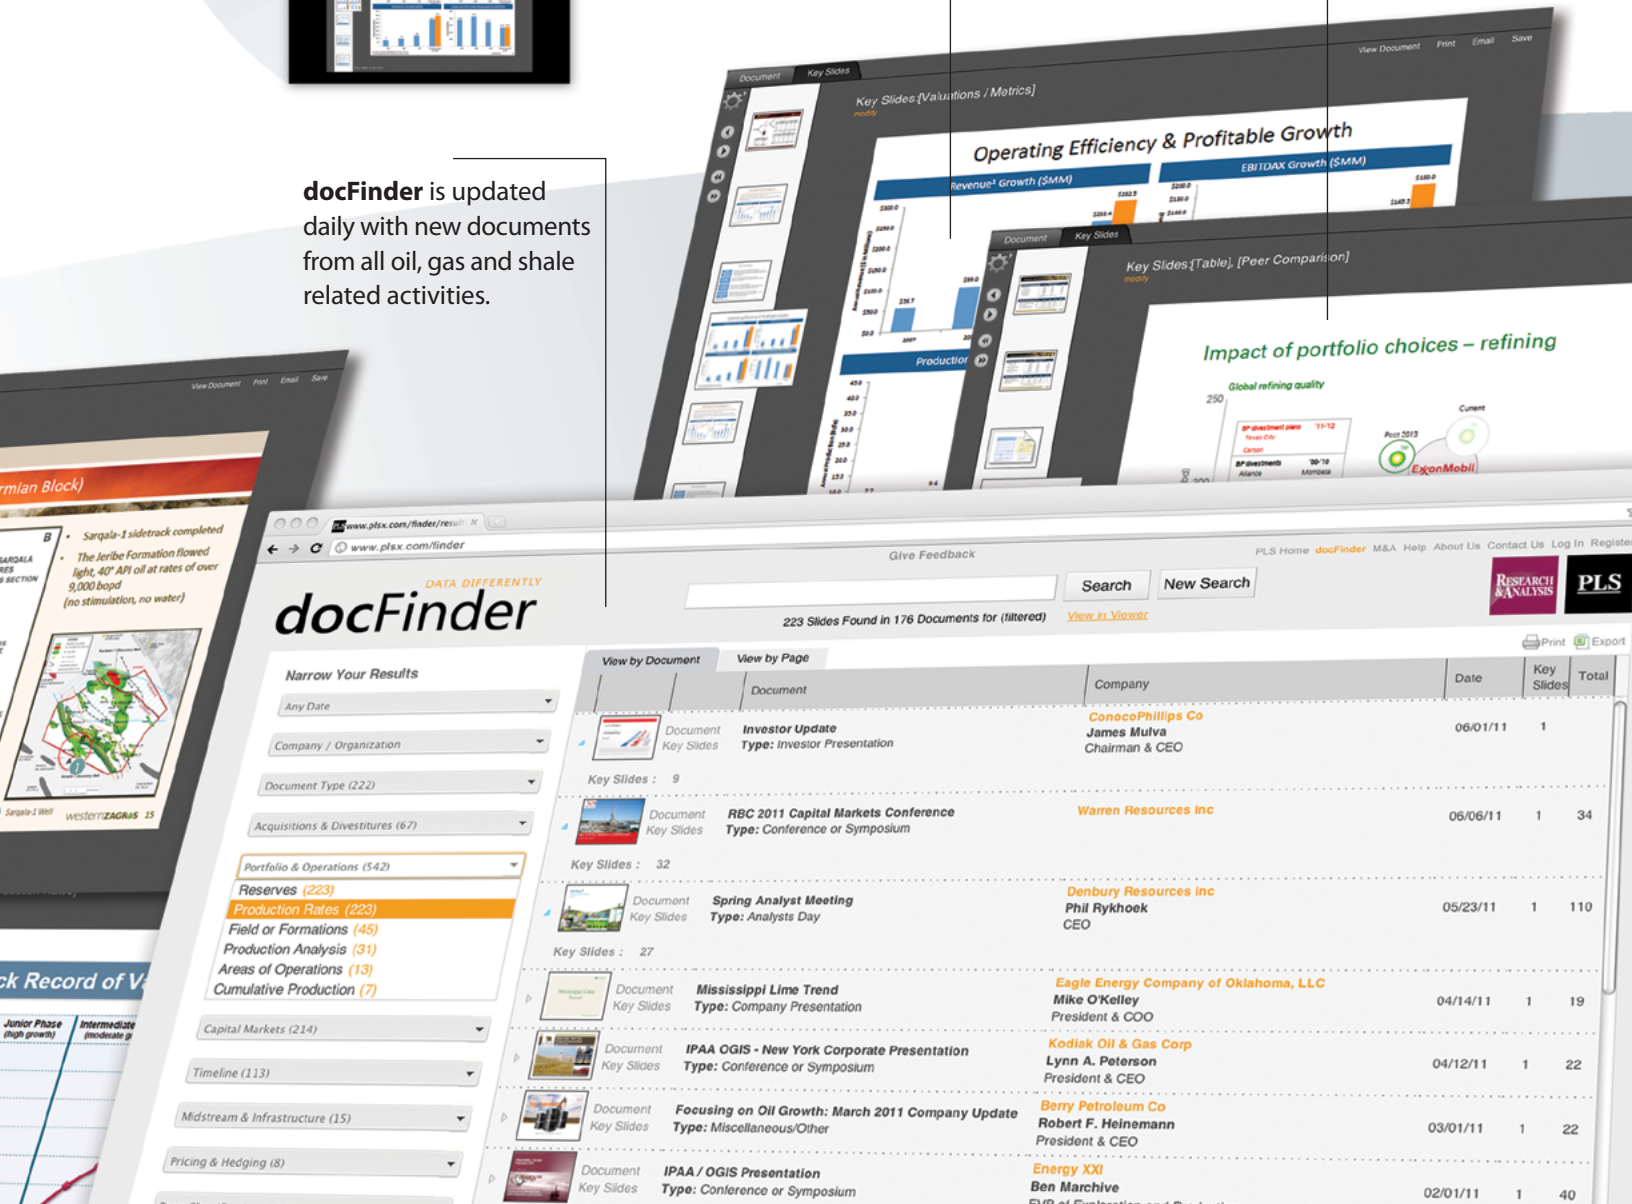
**docFinder** is updated daily with new documents from all oil, gas and shale related activities.

Document Key Slides View Document Print Email Save

Key Slides [Valuations / Metrics]

Operating Efficiency & Profitable Growth

Revenue Growth ($MM) EBITDAX Growth ($MM)

Production

Document Key Slides

Key Slides [Table], [Peer Comparison]

Impact of portfolio choices – refining

Global refining quality

ExxonMobil

rmian Block)

Sargala-1 sidetrack completed

The Jeribe Formation flowed light, 40° API oil at rates of over 9,000 bopd (no stimulation, no water)

westernZAGROS 15

ck Record of V

Junior Phase (high growth) Intermediate (moderate g

www.plsx.com/finder/results

www.plsx.com/finder

Give Feedback

PLS Home docFinder M&A Help About Us Contact Us Log In Register

DATA DIFFERENTLY

docFinder

Search New Search

223 Slides Found in 176 Documents for (filtered) View in Viewer

RESEARCH & ANALYSIS PLS

Print Export

Narrow Your Results

Any Date

Company / Organization

Document Type (222)

Acquisitions & Divestitures (67)

Portfolio & Operations (542)

Reserves (223)

Production Rates (223)

Field or Formations (45)

Production Analysis (31)

Areas of Operations (13)

Cumulative Production (7)

Capital Markets (214)

Timeline (113)

Midstream & Infrastructure (15)

Pricing & Hedging (8)

View by Document View by Page

| Document | Company | Date | Key Slides | Total |
|---|---|---|---|---|
| Document Key Slides Investor Update Type: Investor Presentation | ConocoPhillips Co James Mulva Chairman & CEO | 06/01/11 | 1 | |
| Key Slides : 9 | | | | |
| Document Key Slides RBC 2011 Capital Markets Conference Type: Conference or Symposium | Warren Resources Inc | 06/06/11 | 1 | 34 |
| Key Slides : 32 | | | | |
| Document Key Slides Spring Analyst Meeting Type: Analysts Day | Denbury Resources Inc Phil Rykhoek CEO | 05/23/11 | 1 | 110 |
| Key Slides : 27 | | | | |
| Document Key Slides Mississippi Lime Trend Type: Company Presentation | Eagle Energy Company of Oklahoma, LLC Mike O'Kelley President & COO | 04/14/11 | 1 | 19 |
| Document Key Slides IPAA OGIS - New York Corporate Presentation Type: Conference or Symposium | Kodiak Oil & Gas Corp Lynn A. Peterson President & CEO | 04/12/11 | 1 | 22 |
| Document Key Slides Focusing on Oil Growth: March 2011 Company Update Type: Miscellaneous/Other | Berry Petroleum Co Robert F. Heinemann President & CEO | 03/01/11 | 1 | 22 |
| Document Key Slides IPAA / OGIS Presentation Type: Conference or Symposium | Energy XXI Ben Marchive | 02/01/11 | 1 | 40 |